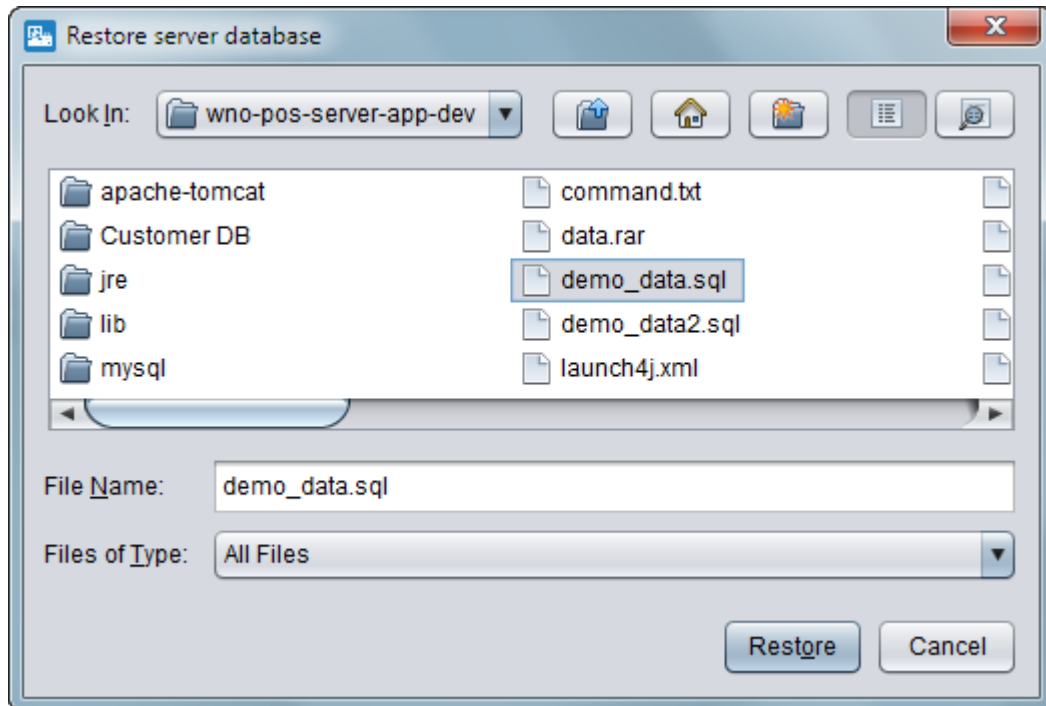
Restore server database

Look In: wno-pos-server-app-dev

apache-tomcat
Customer DB
jre
lib
mysql

command.txt
data.rar
demo_data.sql
demo_data2.sql
launch4j.xml

File Name: demo_data.sql

Files of Type: All Files

Restore
Cancel